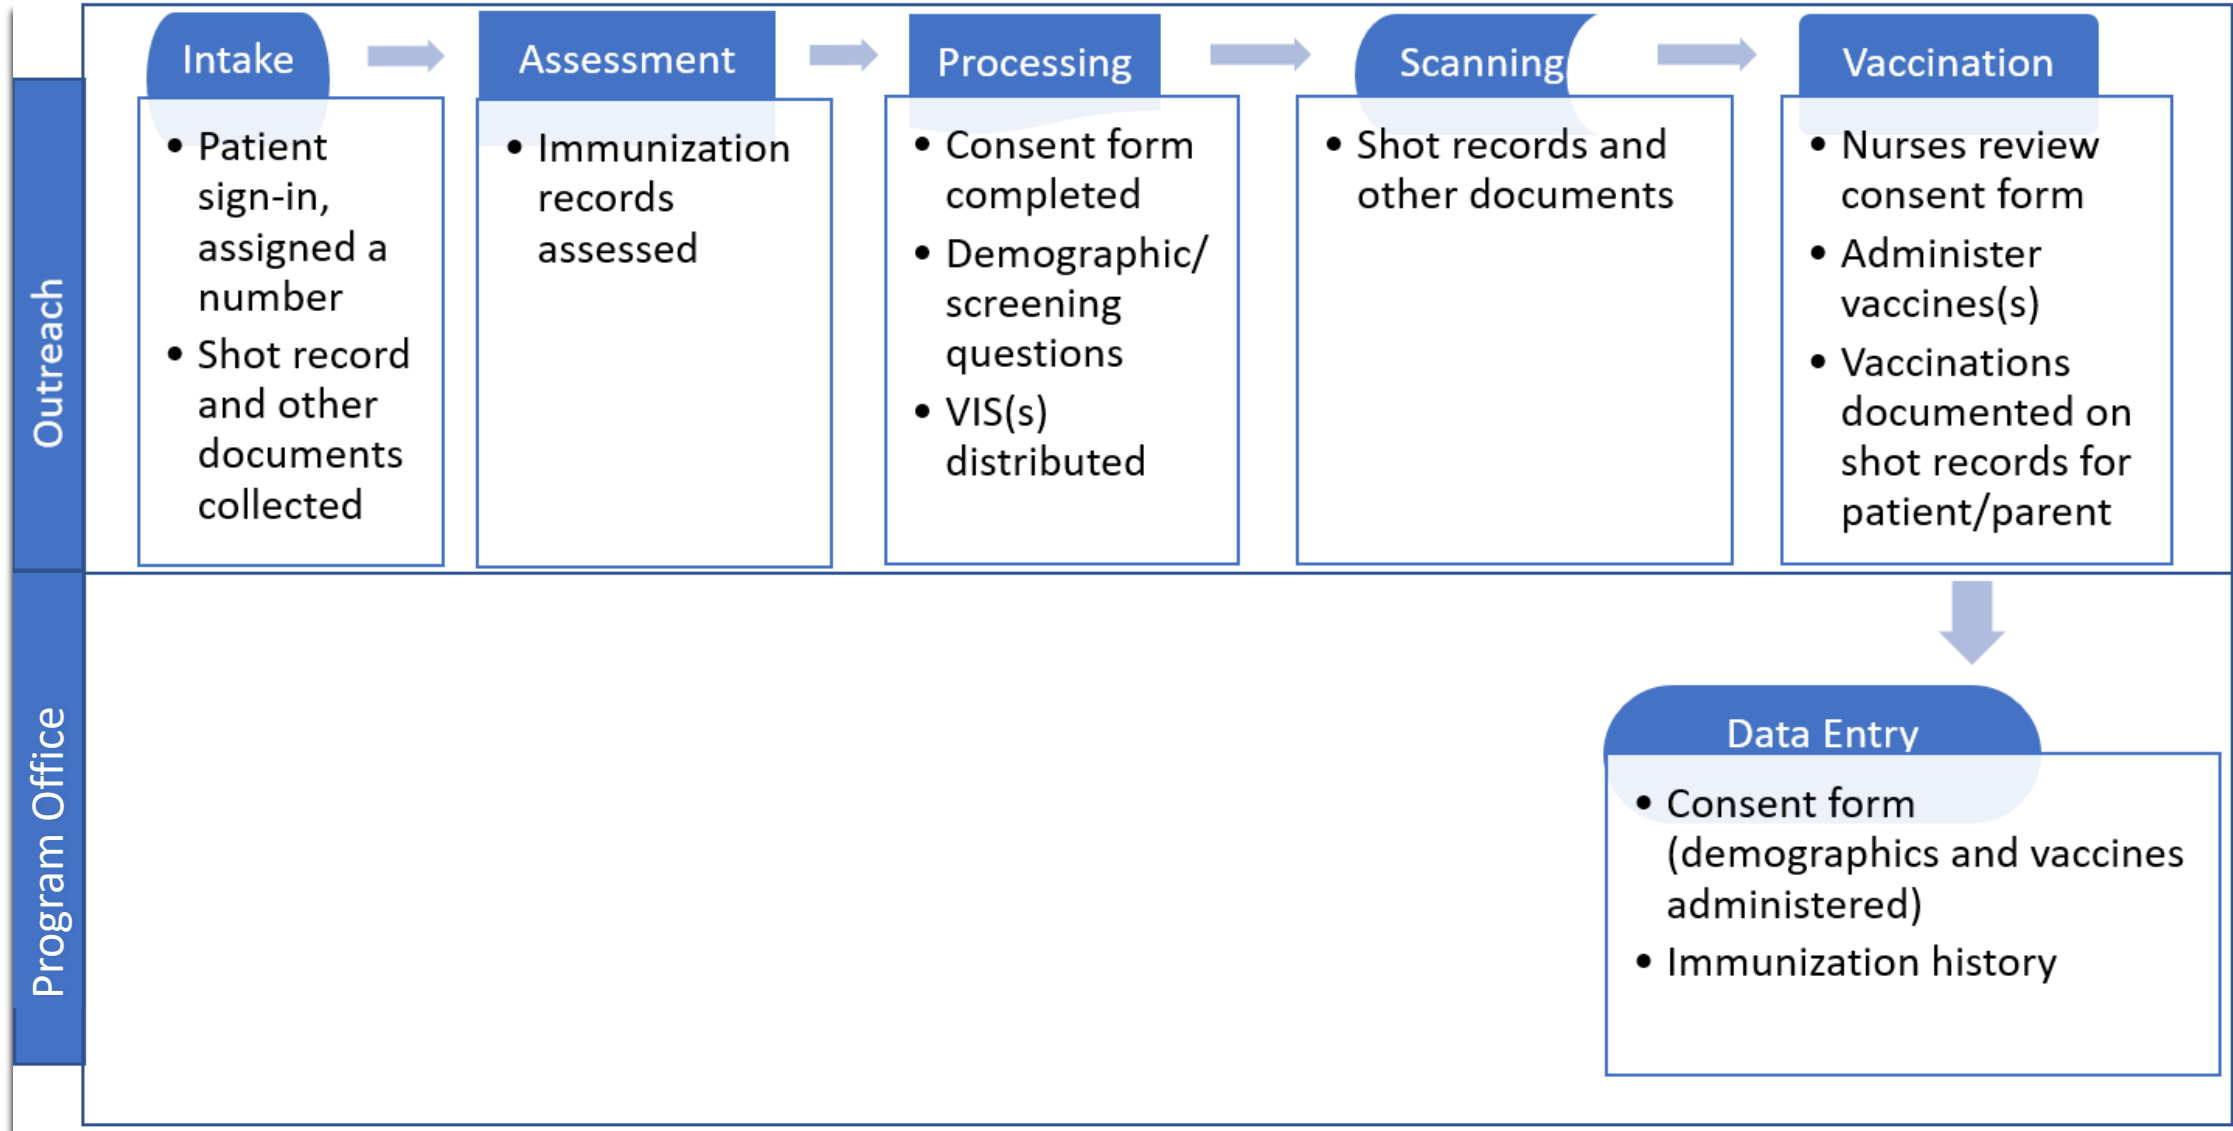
Outreach

Intake
- Patient sign-in, assigned a number
- Shot record and other documents collected

Assessment
- Immunization records assessed

Processing
- Consent form completed
- Demographic/ screening questions
- VIS(s) distributed

Scanning
- Shot records and other documents

Vaccination
- Nurses review consent form
- Administer vaccines(s)
- Vaccinations documented on shot records for patient/parent

Program Office

Data Entry
- Consent form (demographics and vaccines administered)
- Immunization history